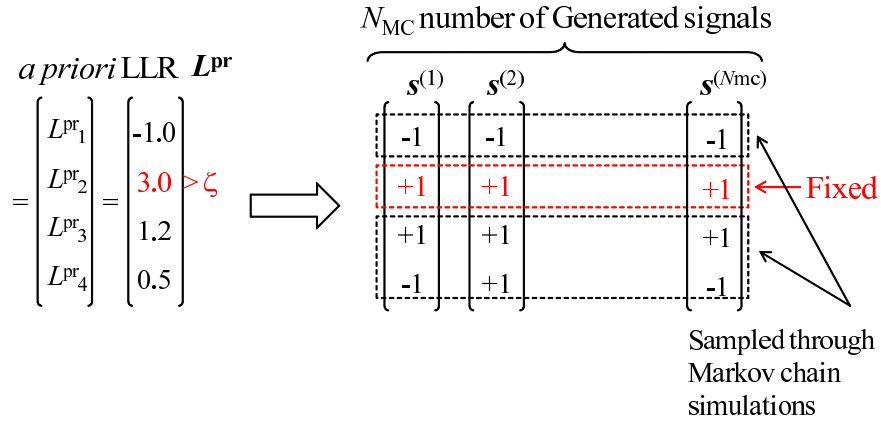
*a priori* LLR $\boldsymbol{L}^{\mathbf{pr}}$

$= \begin{bmatrix} L^{\mathrm{pr}}{}_1 \\ L^{\mathrm{pr}}{}_2 \\ L^{\mathrm{pr}}{}_3 \\ L^{\mathrm{pr}}{}_4 \end{bmatrix} = \begin{bmatrix} -1.0 \\ 3.0 \\ 1.2 \\ 0.5 \end{bmatrix}$ $3.0 > \zeta$

$N_{\mathrm{MC}}$ number of Generated signals

| $\boldsymbol{s}^{(1)}$ | $\boldsymbol{s}^{(2)}$ | $\boldsymbol{s}^{(N\mathrm{mc})}$ |
|---|---|---|
| -1 | -1 | -1 |
| +1 | +1 | +1 |
| +1 | +1 | +1 |
| -1 | +1 | -1 |

Fixed

Sampled through Markov chain simulations